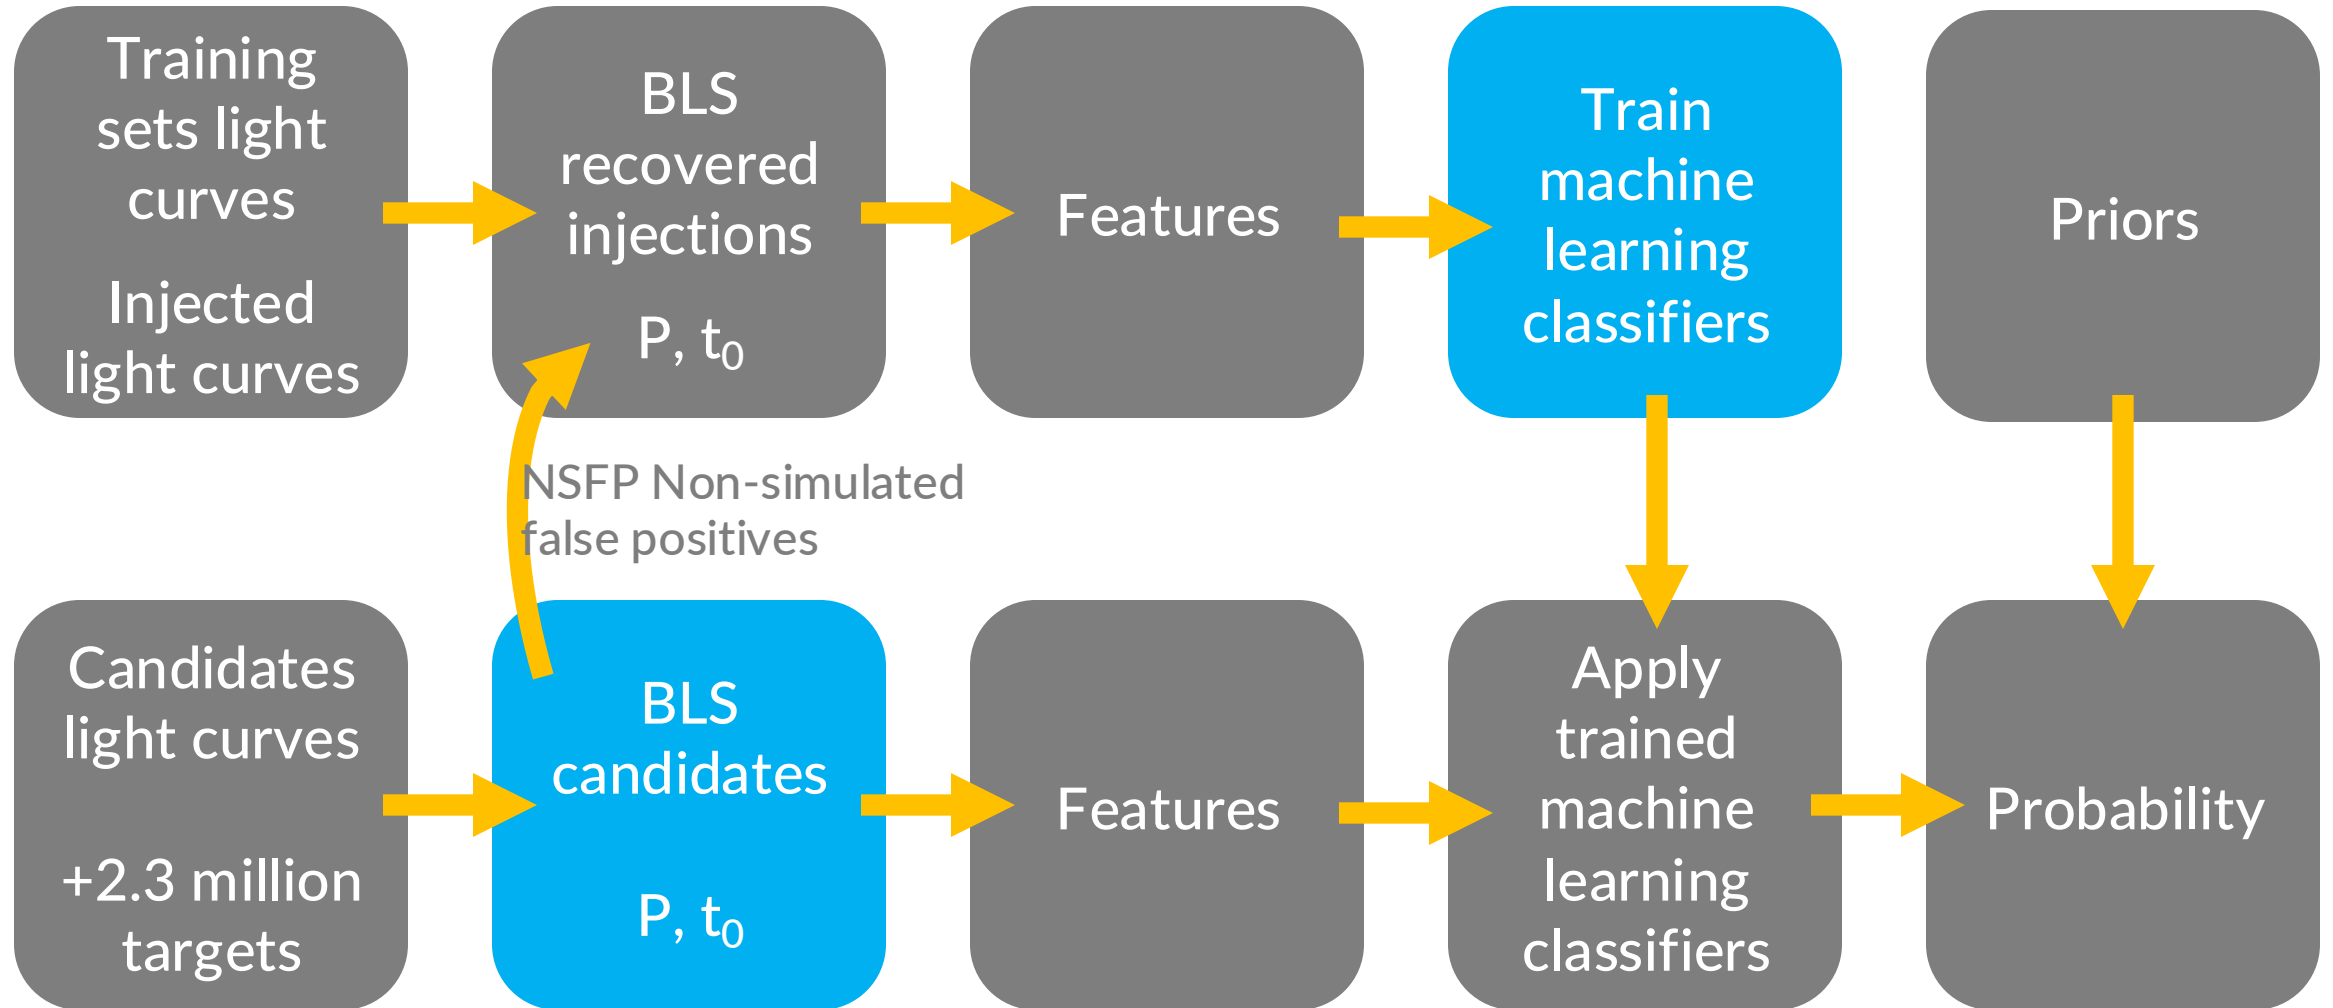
Training sets light curves

Injected light curves

BLS recovered injections

P, $t_0$

Features

Train machine learning classifiers

Priors

NSFP Non-simulated false positives

Candidates light curves

+2.3 million targets

BLS candidates

P, $t_0$

Features

Apply trained machine learning classifiers

Probability